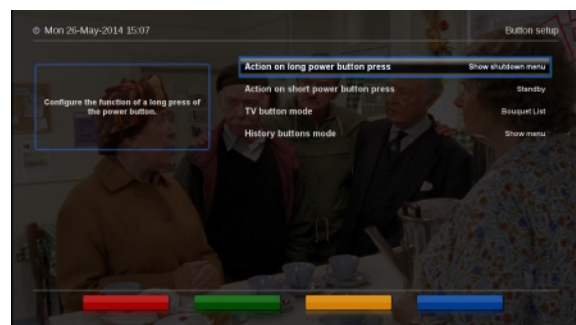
Mon 26-May-2014 15:07

Button setup

Configure the function of a long press of the power button.

| | |
|---|---|
| Action on long power button press | Show shutdown menu |
| Action on short power button press | Standby |
| TV button mode | Bouquet List |
| History buttons mode | Show menu |